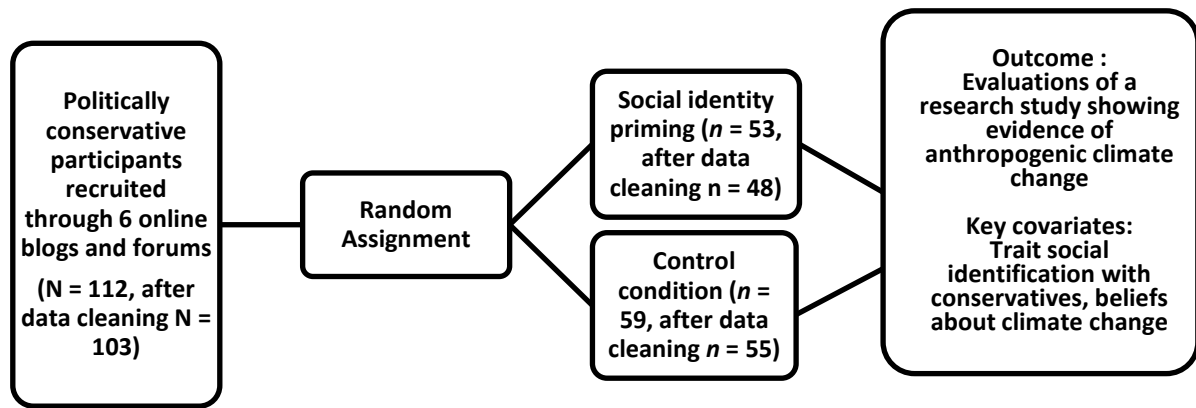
Politically conservative participants recruited through 6 online blogs and forums

(N = 112, after data cleaning N = 103)

Random Assignment

Social identity priming ($n$ = 53, after data cleaning n = 48)

Control condition ($n$ = 59, after data cleaning $n$ = 55)

Outcome : Evaluations of a research study showing evidence of anthropogenic climate change

Key covariates: Trait social identification with conservatives, beliefs about climate change